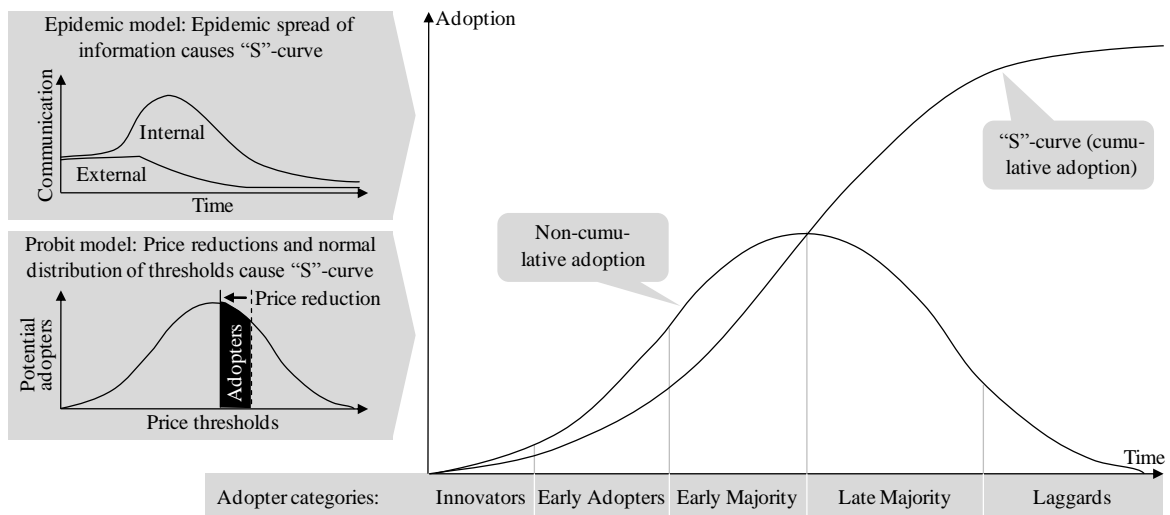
Epidemic model: Epidemic spread of information causes "S"-curve

Communication

Internal

External

Time

Probit model: Price reductions and normal distribution of thresholds cause "S"-curve

Price reduction

Potential adopters

Adopters

Price thresholds

Adoption

"S"-curve (cumulative adoption)

Non-cumulative adoption

Time

| Adopter categories: | Innovators | Early Adopters | Early Majority | Late Majority | Laggards |
|---|---|---|---|---|---|